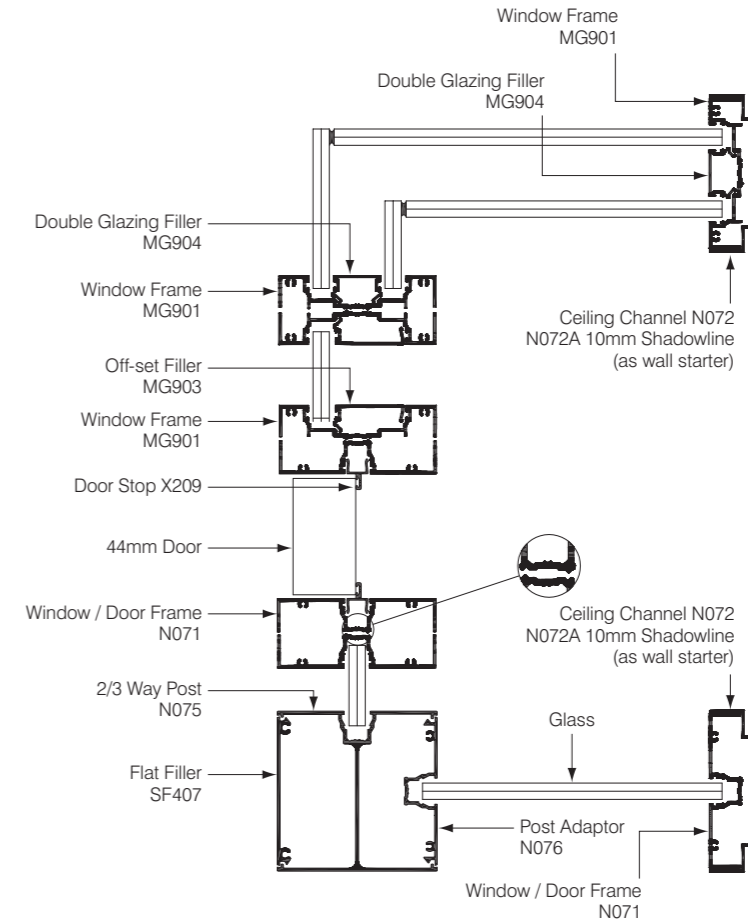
Window Frame
MG901

Double Glazing Filler
MG904

Double Glazing Filler
MG904

Window Frame
MG901

Ceiling Channel N072
N072A 10mm Shadowline
(as wall starter)

Off-set Filler
MG903

Window Frame
MG901

Door Stop X209

44mm Door

Window / Door Frame
N071

Ceiling Channel N072
N072A 10mm Shadowline
(as wall starter)

2/3 Way Post
N075

Glass

Flat Filler
SF407

Post Adaptor
N076

Window / Door Frame
N071